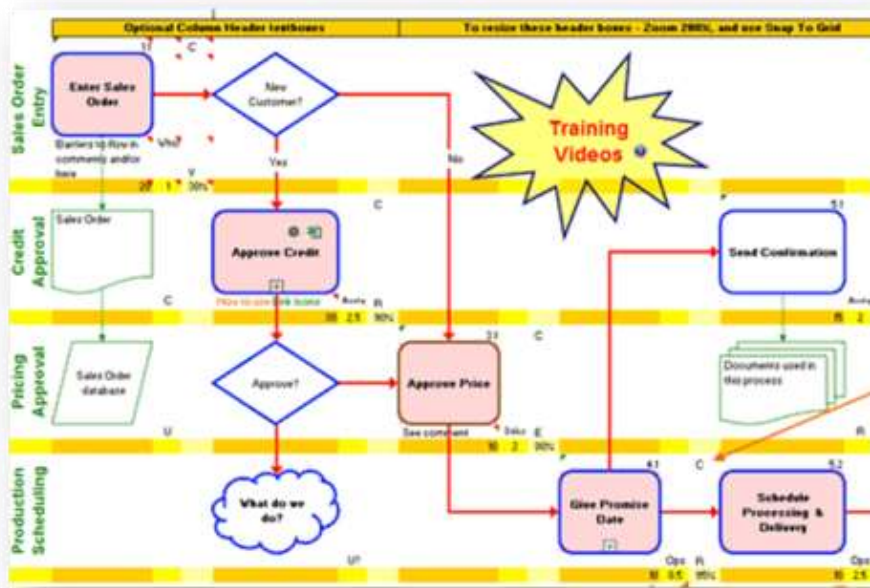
Optional Column Header textboxes

To resize these header boxes - Zoom 200%, and use Snap To Grid

Sales Order Entry

Enter Sales Order

17

C

New Customer?

Barriers to flow in comments and/or here

Yes

No

Training Videos

Credit Approval

Sales Order

Approve Credit

C

Send Confirmation

51

Pricing Approval

Sales Order database

Approve?

Approve Price

21

C

Documents used in this process

See comment

Production Scheduling

What do we do?

Give Promise Date

41

Schedule Processing & Delivery

52